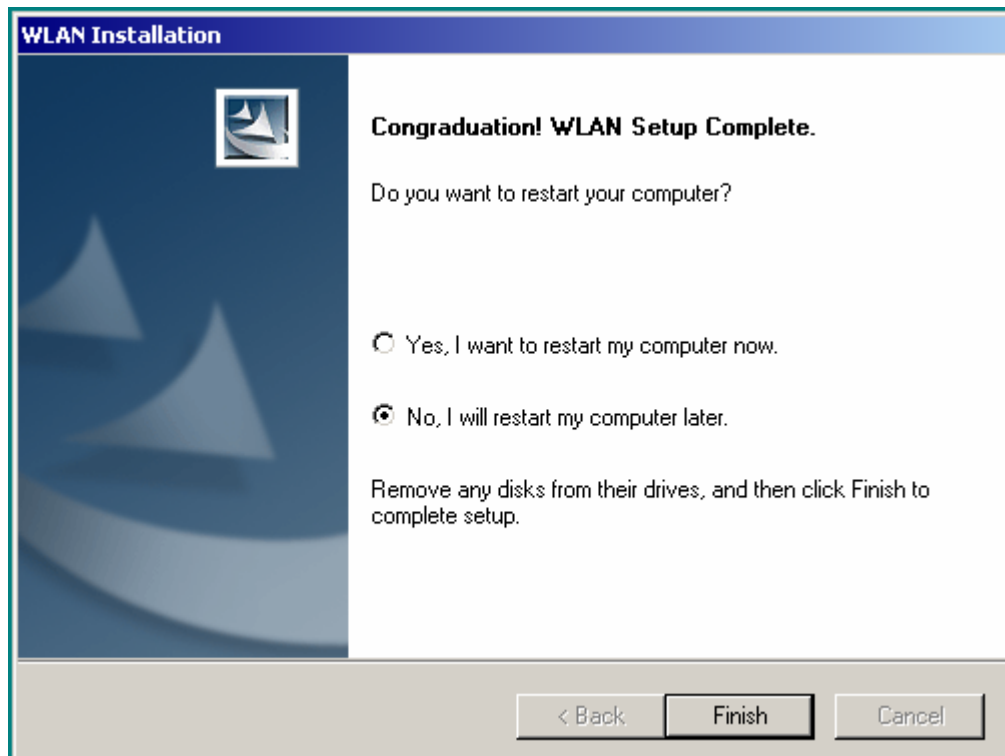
WLAN Installation

Congraduation! WLAN Setup Complete.

Do you want to restart your computer?

Yes, I want to restart my computer now.

No, I will restart my computer later.

Remove any disks from their drives, and then click Finish to complete setup.

< Back
Finish
Cancel